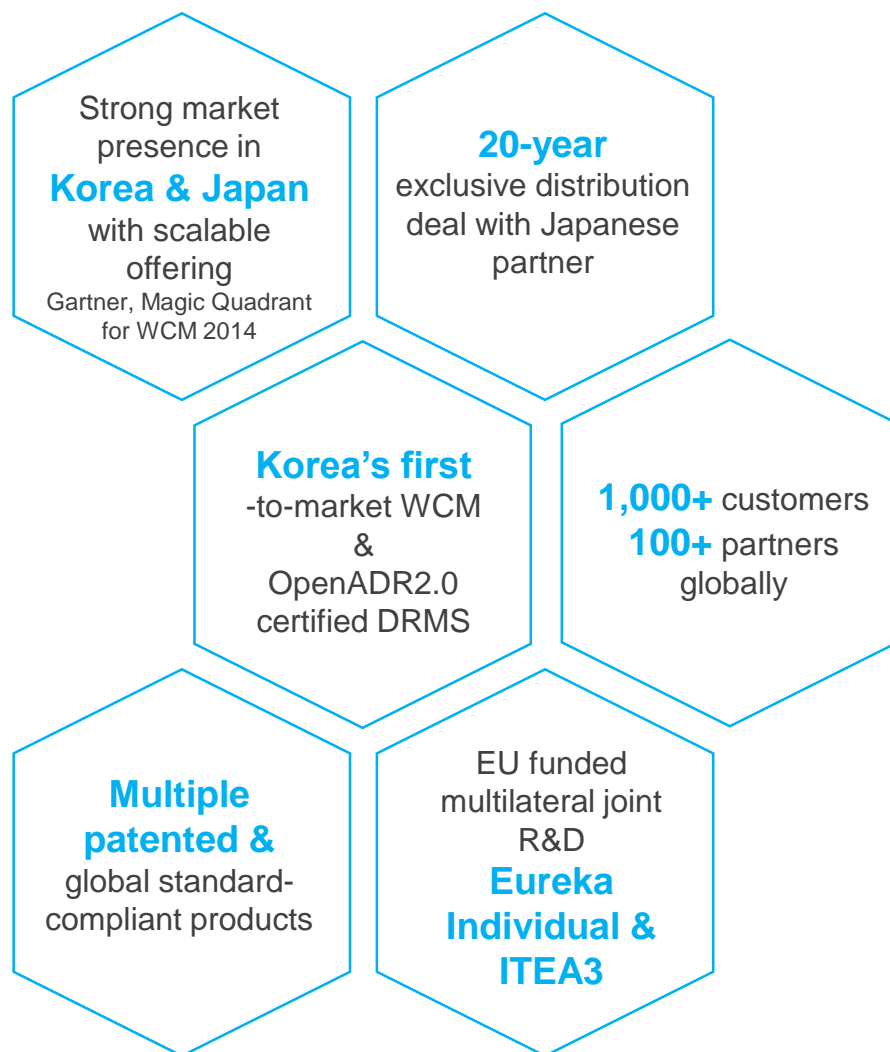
Strong market presence in
Korea & Japan
with scalable offering
Gartner, Magic Quadrant for WCM 2014

20-year
exclusive distribution deal with Japanese partner

Korea's first
-to-market WCM
&
OpenADR2.0 certified DRMS

1,000+ customers
100+ partners
globally

Multiple patented &
global standard-compliant products

EU funded multilateral joint R&D
Eureka Individual & ITEA3